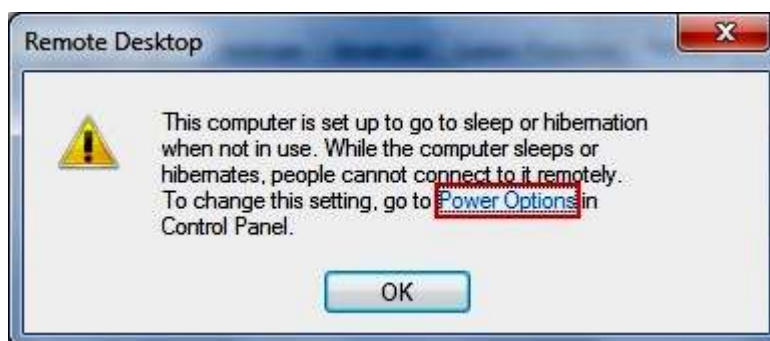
Remote Desktop

This computer is set up to go to sleep or hibernation when not in use. While the computer sleeps or hibernates, people cannot connect to it remotely. To change this setting, go to Power Options in Control Panel.

OK